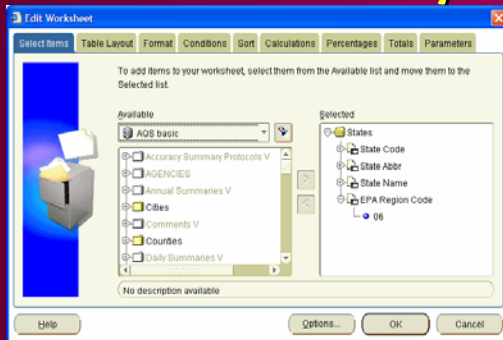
Edit Worksheet

Select Items | Table Layout | Format | Conditions | Sort | Calculations | Percentages | Totals | Parameters

To add items to your worksheet, select them from the Available list and move them to the Selected list.

Available
AQS basic

Accuracy Summary Protocols V
AGENCIES
Annual Summaries V
Cities
Comments V
Counties
Daily Summaries V

Selected
States
State Code
State Abbr
State Name
EPA Region Code
06

No description available

Help
Options...
OK
Cancel